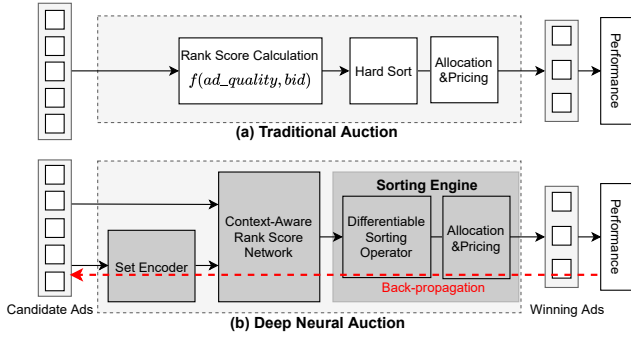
Rank Score Calculation
$f(ad\_quality, bid)$

Hard Sort

Allocation &Pricing

Performance

(a) Traditional Auction

Sorting Engine

Context-Aware Rank Score Network

Differentiable Sorting Operator

Allocation &Pricing

Performance

Set Encoder

Back-propagation

Candidate Ads

Winning Ads

(b) Deep Neural Auction